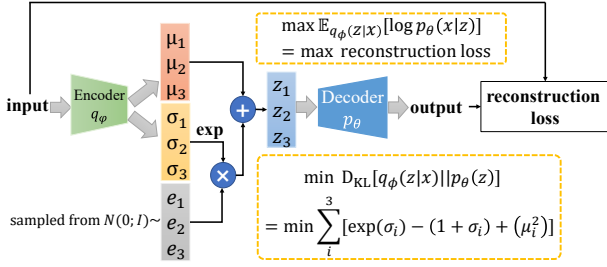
input

Encoder
$q_\varphi$

$\mu_1$
$\mu_2$
$\mu_3$

$\sigma_1$
$\sigma_2$
$\sigma_3$

exp

+

×

sampled from $N(0; I)$~

$e_1$
$e_2$
$e_3$

$z_1$
$z_2$
$z_3$

Decoder
$p_\theta$

output

reconstruction loss

$\max \mathbb{E}_{q_\phi(z|x)}[\log p_\theta(x|z)]$
$= \max$ reconstruction loss

$\min \ D_{KL}[q_\phi(z|x)||p_\theta(z)]$
$= \min \sum_{i}^{3} [\exp(\sigma_i) - (1 + \sigma_i) + (\mu_i^2)]$